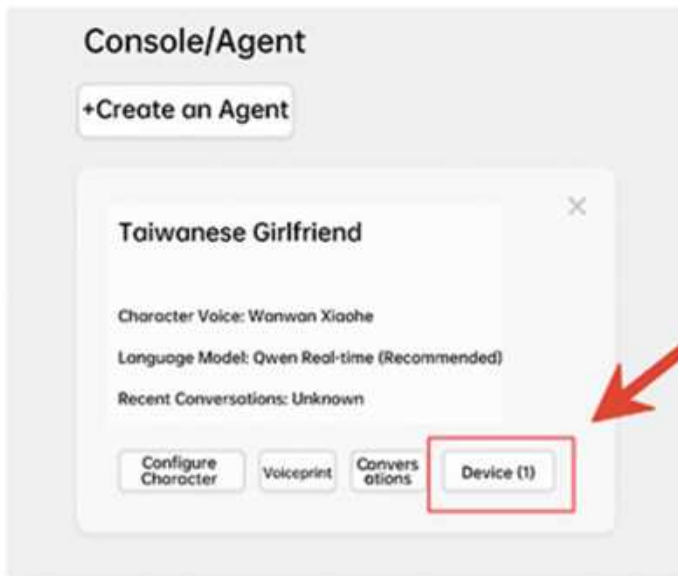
Console/Agent

+Create an Agent

Taiwanese Girlfriend

Character Voice: Wanwan Xiaohe

Language Model: Qwen Real-time (Recommended)

Recent Conversations: Unknown

Configure Character

Voiceprint

Conversations

Device (1)